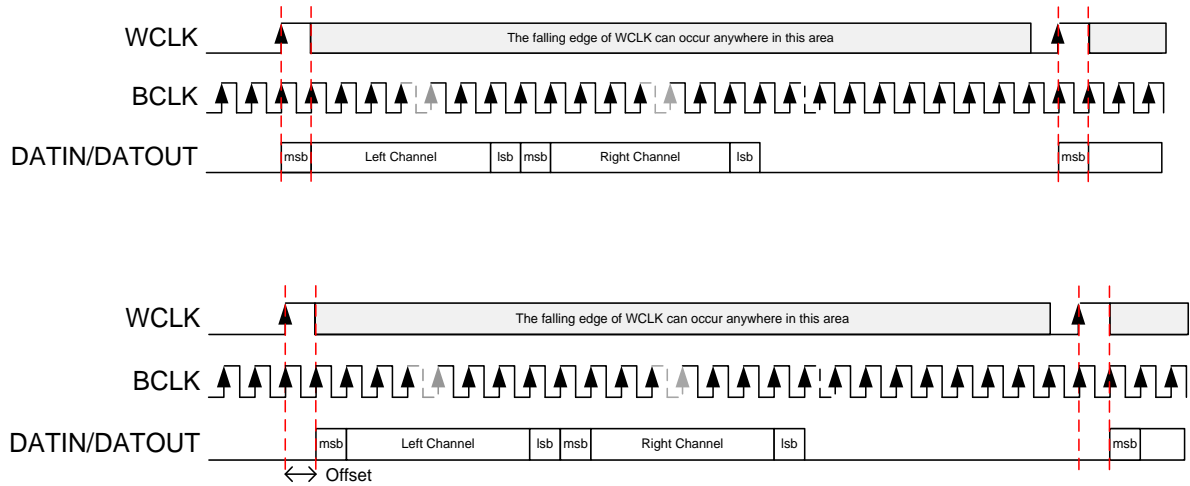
WCLK
The falling edge of WCLK can occur anywhere in this area
BCLK
DATIN/DATOUT
msb
Left Channel
lsb
msb
Right Channel
lsb
msb

WCLK
The falling edge of WCLK can occur anywhere in this area
BCLK
DATIN/DATOUT
msb
Left Channel
lsb
msb
Right Channel
lsb
msb
Offset